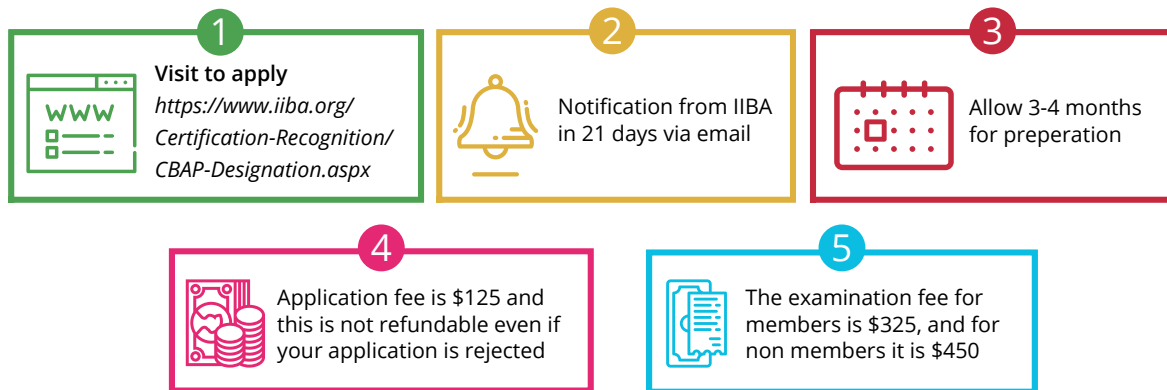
1

WWW

Visit to apply
https://www.iiba.org/Certification-Recognition/CBAP-Designation.aspx

2

Notification from IIBA in 21 days via email

3

Allow 3-4 months for preperation

4

Application fee is $125 and this is not refundable even if your application is rejected

5

The examination fee for members is $325, and for non members it is $450